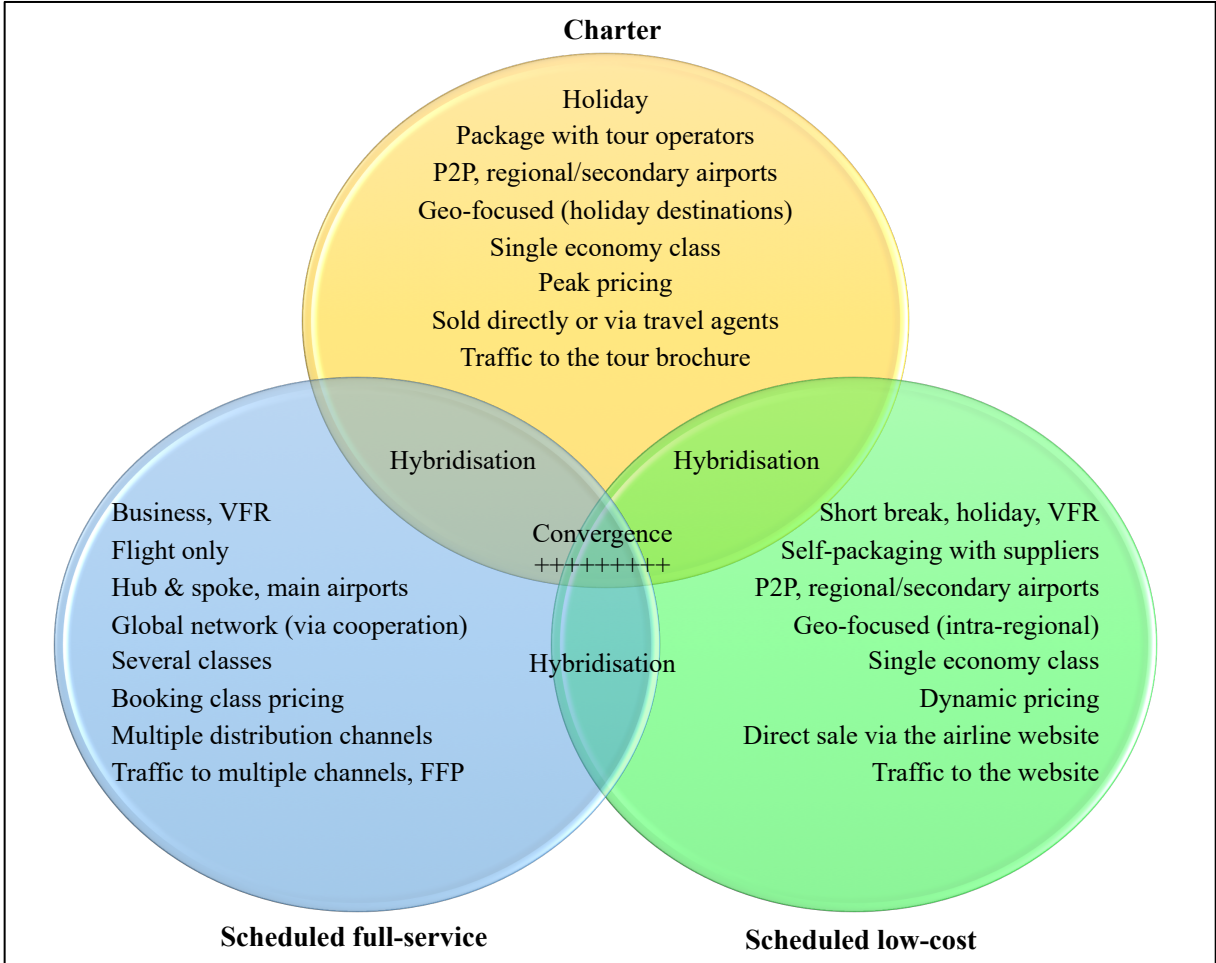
Charter

Holiday
Package with tour operators
P2P, regional/secondary airports
Geo-focused (holiday destinations)
Single economy class
Peak pricing
Sold directly or via travel agents
Traffic to the tour brochure

Hybridisation

Hybridisation

Business, VFR
Flight only
Hub & spoke, main airports
Global network (via cooperation)
Several classes
Booking class pricing
Multiple distribution channels
Traffic to multiple channels, FFP

Convergence
+++++++++

Hybridisation

Short break, holiday, VFR
Self-packaging with suppliers
P2P, regional/secondary airports
Geo-focused (intra-regional)
Single economy class
Dynamic pricing
Direct sale via the airline website
Traffic to the website

Scheduled full-service

Scheduled low-cost